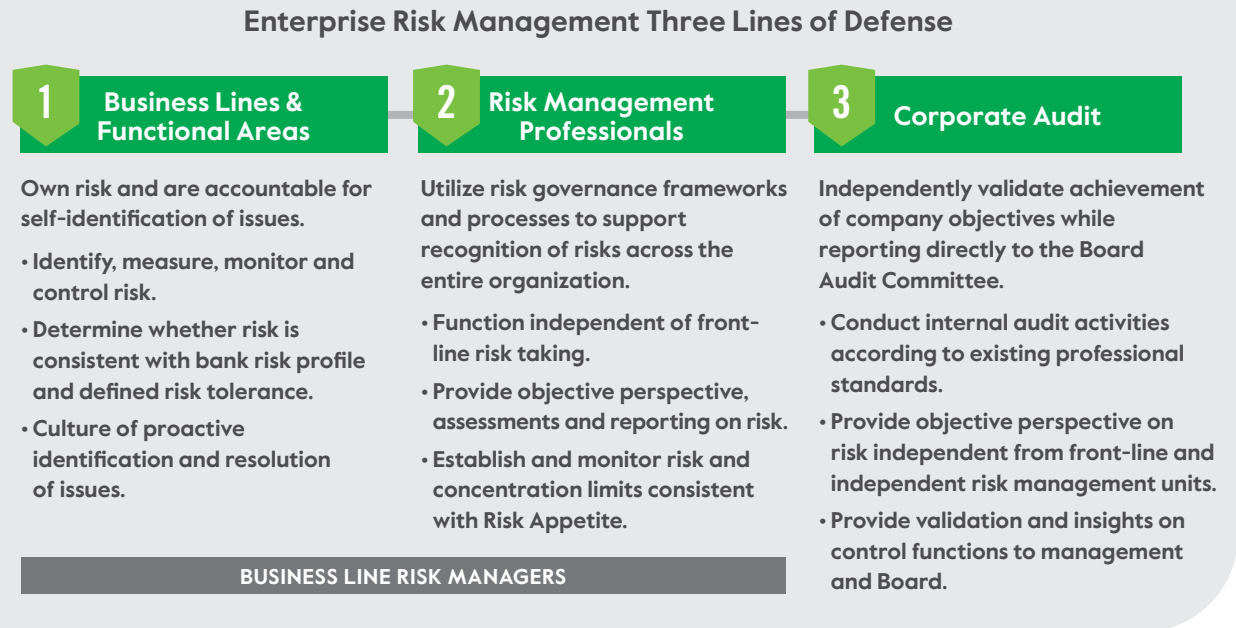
Enterprise Risk Management Three Lines of Defense

1 Business Lines & Functional Areas

Own risk and are accountable for self-identification of issues.

• Identify, measure, monitor and control risk.

• Determine whether risk is consistent with bank risk profile and defined risk tolerance.

• Culture of proactive identification and resolution of issues.

2 Risk Management Professionals

Utilize risk governance frameworks and processes to support recognition of risks across the entire organization.

• Function independent of front-line risk taking.

• Provide objective perspective, assessments and reporting on risk.

• Establish and monitor risk and concentration limits consistent with Risk Appetite.

BUSINESS LINE RISK MANAGERS

3 Corporate Audit

Independently validate achievement of company objectives while reporting directly to the Board Audit Committee.

• Conduct internal audit activities according to existing professional standards.

• Provide objective perspective on risk independent from front-line and independent risk management units.

• Provide validation and insights on control functions to management and Board.